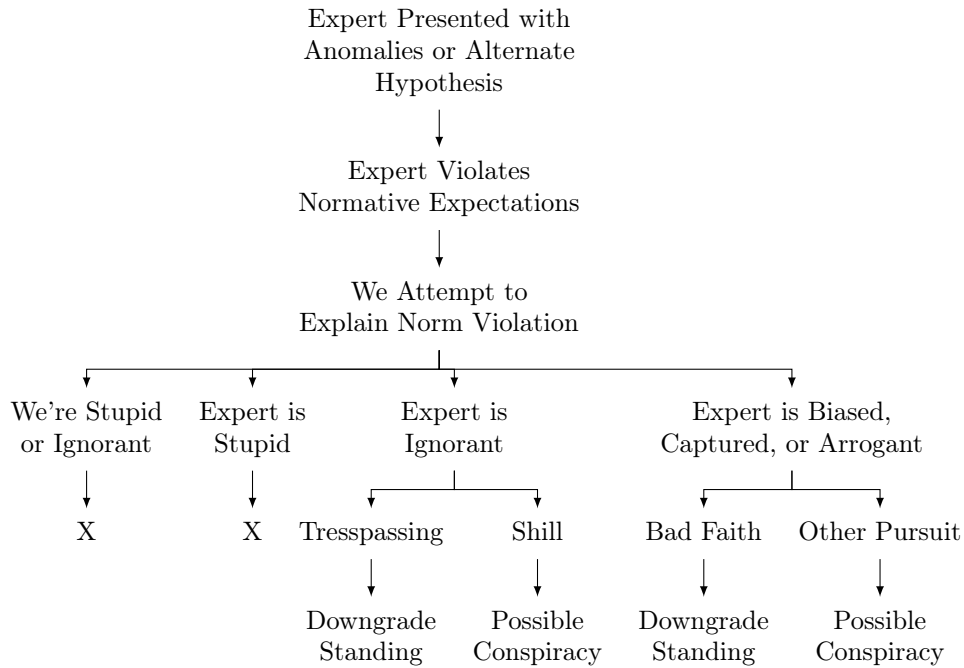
Expert Presented with Anomalies or Alternate Hypothesis

Expert Violates Normative Expectations

We Attempt to Explain Norm Violation

We're Stupid or Ignorant

Expert is Stupid

Expert is Ignorant

Expert is Biased, Captured, or Arrogant

X

X

Tresspassing

Shill

Bad Faith

Other Pursuit

Downgrade Standing

Possible Conspiracy

Downgrade Standing

Possible Conspiracy